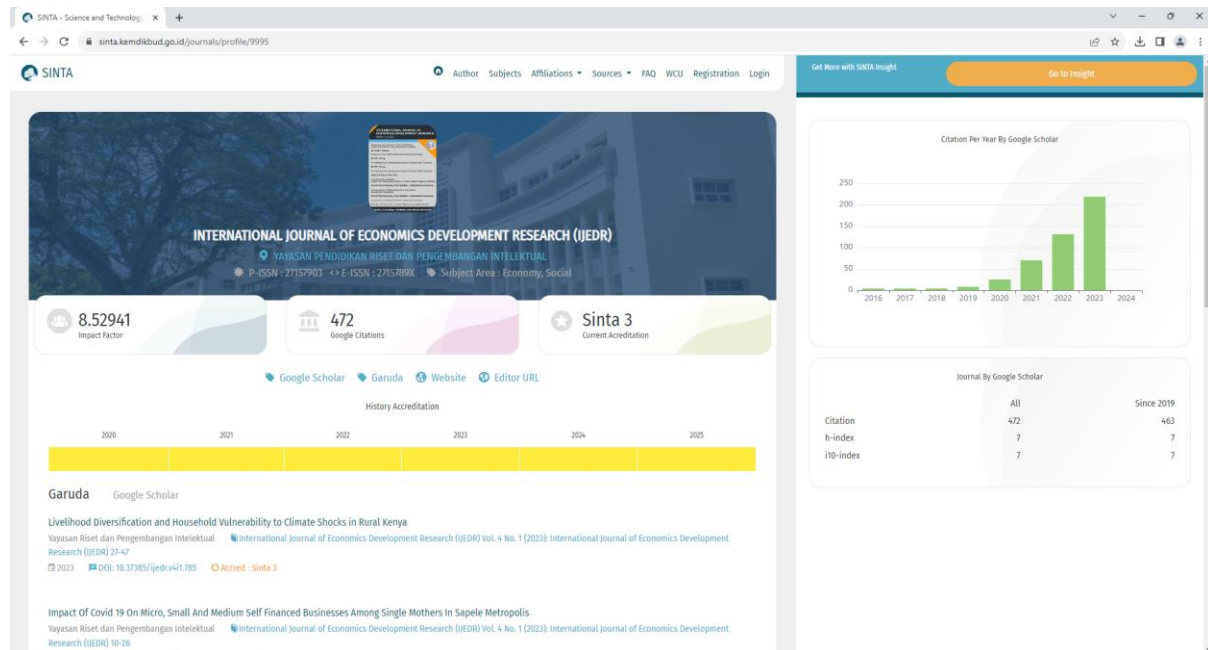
SINTA - Science and Technology ×
sinta.kemdikbud.go.id/journals/profile/9995

SINTA

Author Subjects Affiliations ▾ Sources ▾ FAQ WCU Registration Login

Get More with SINTA Insight
Go to Insight

INTERNATIONAL JOURNAL OF ECONOMICS DEVELOPMENT RESEARCH (IJEDR)
YAYASAN PENDIDIKAN RISET DAN PENGEMBANGAN INTELEKTUAL
P-ISSN : 27157903 E-ISSN : 2715789X Subject Area : Economy, Social

8.52941
Impact Factor

472
Google Citations

Sinta 3
Current Acreditation

Google Scholar Garuda Website Editor URL

History Accreditation

| 2020 | 2021 | 2022 | 2023 | 2024 | 2025 |
|---|---|---|---|---|---|
| | | | | | |

Garuda Google Scholar

Livelihood Diversification and Household Vulnerability to Climate Shocks in Rural Kenya
Yayasan Riset dan Pengembangan Intelektual International Journal of Economics Development Research (IJEDR) Vol. 4 No. 1 (2023): International Journal of Economics Development Research (IJEDR) 27-47
2023 DOI: 10.37385/ijedr.v4i1.785 Accred : Sinta 3

Impact Of Covid 19 On Micro, Small And Medium Self Financed Businesses Among Single Mothers In Sapele Metropolis
Yayasan Riset dan Pengembangan Intelektual International Journal of Economics Development Research (IJEDR) Vol. 4 No. 1 (2023): International Journal of Economics Development Research (IJEDR) 10-26

Citation Per Year By Google Scholar

250
200
150
100
50
0
2016 2017 2018 2019 2020 2021 2022 2023 2024

Journal By Google Scholar

| | All | Since 2019 |
|---|---|---|
| Citation | 472 | 463 |
| h-index | 7 | 7 |
| i10-index | 7 | 7 |